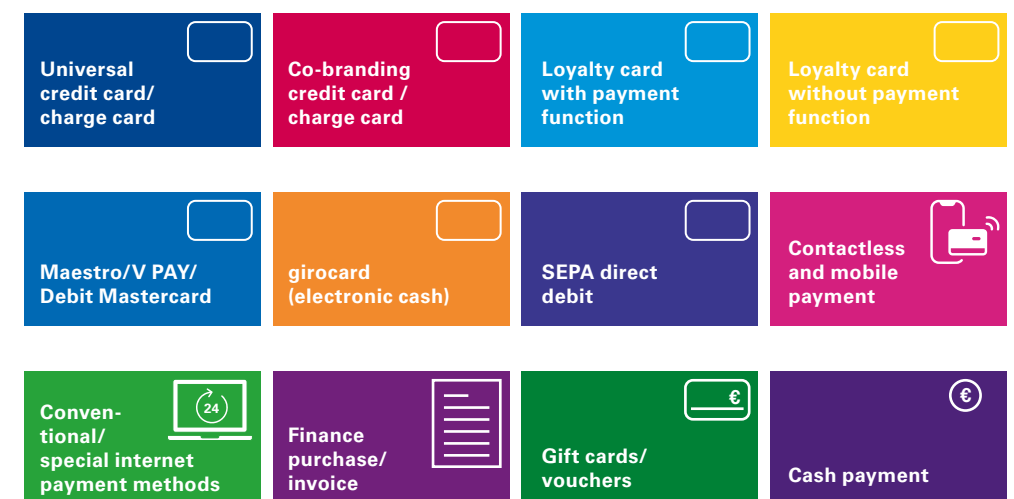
Universal credit card/ charge card

Co-branding credit card / charge card

Loyalty card with payment function

Loyalty card without payment function

Maestro/V PAY/ Debit Mastercard

girocard (electronic cash)

SEPA direct debit

Contactless and mobile payment

24

Conventional/ special internet payment methods

Finance purchase/ invoice

€

Gift cards/ vouchers

€

Cash payment